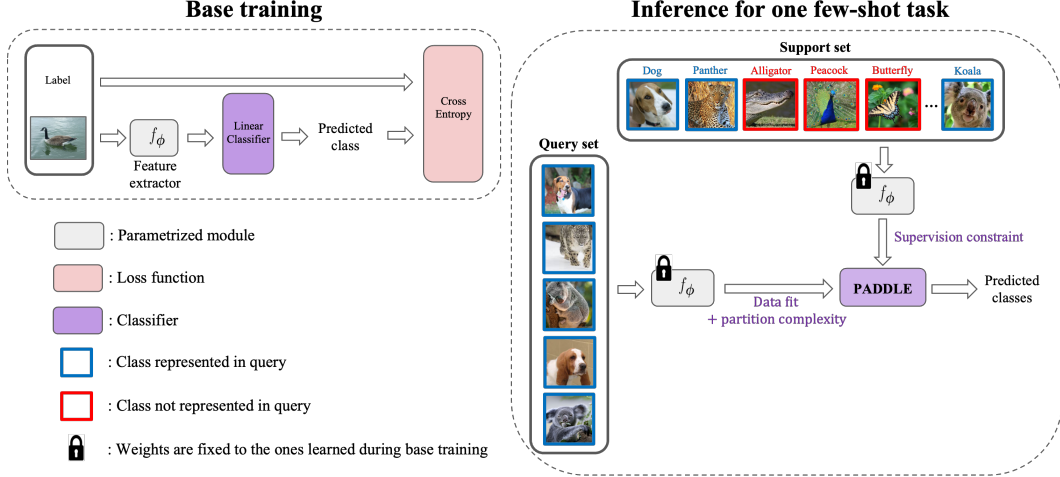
Base training

Label

$f_\phi$

Feature extractor

Linear Classifier

Predicted class

Cross Entropy

: Parametrized module

: Loss function

: Classifier

: Class represented in query

: Class not represented in query

: Weights are fixed to the ones learned during base training

Inference for one few-shot task

Support set

Dog Panther Alligator Peacock Butterfly ... Koala

Query set

$f_\phi$

Supervision constraint

$f_\phi$

Data fit + partition complexity

PADDLE

Predicted classes